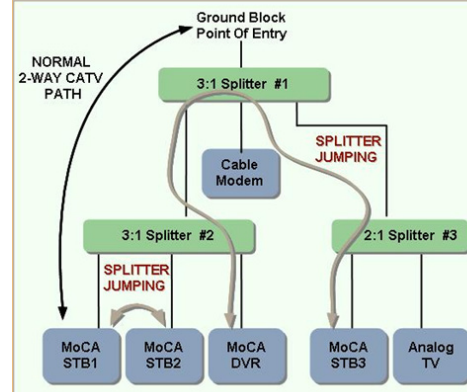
Ground Block
Point Of Entry

NORMAL
2-WAY CATV
PATH

3:1 Splitter #1

SPLITTER
JUMPING

Cable
Modem

3:1 Splitter #2

2:1 Splitter #3

SPLITTER
JUMPING

MoCA
STB1

MoCA
STB2

MoCA
DVR

MoCA
STB3

Analog
TV